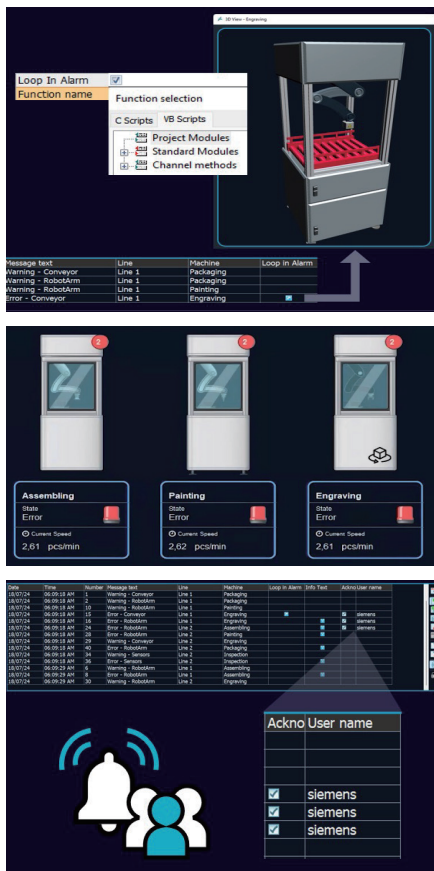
3D View - Engraving

Loop In Alarm
Function name
Function selection
C Scripts
VB Scripts
Project Modules
Standard Modules
Channel methods

| Message text | Line | Machine | Loop in Alarm |
|---|---|---|---|
| Warning - Conveyor | Line 1 | Packaging | |
| Warning - RobotArm | Line 1 | Packaging | |
| Warning - RobotArm | Line 1 | Painting | |
| Error - Conveyor | Line 1 | Engraving | |

2
2
2

Assembling
State
Error
Current Speed
2,61 pcs/min

Painting
State
Error
Current Speed
2,62 pcs/min

Engraving
State
Error
Current Speed
2,61 pcs/min

| Date | Time | Number | Message text | Line | Machine | Loop in Alarm | Info Text | Ackno | User name |
|---|---|---|---|---|---|---|---|---|---|
| 18/07/24 | 06:09:18 AM | 1 | Warning - Conveyor | Line 1 | Packaging | | | | |
| 18/07/24 | 06:09:18 AM | 2 | Warning - RobotArm | Line 1 | Packaging | | | | |
| 18/07/24 | 06:09:18 AM | 10 | Warning - RobotArm | Line 1 | Painting | | | | |
| 18/07/24 | 06:09:18 AM | 15 | Error - Conveyor | Line 1 | Engraving | | | | siemens |
| 18/07/24 | 06:09:18 AM | 16 | Error - RobotArm | Line 1 | Engraving | | | | siemens |
| 18/07/24 | 06:09:18 AM | 24 | Error - RobotArm | Line 2 | Assembling | | | | siemens |
| 18/07/24 | 06:09:18 AM | 28 | Error - RobotArm | Line 2 | Painting | | | | |
| 18/07/24 | 06:09:18 AM | 29 | Warning - Conveyor | Line 2 | Engraving | | | | |
| 18/07/24 | 06:09:18 AM | 40 | Error - RobotArm | Line 2 | Packaging | | | | |
| 18/07/24 | 06:09:18 AM | 34 | Warning - Sensors | Line 2 | Inspection | | | | |
| 18/07/24 | 06:09:18 AM | 36 | Error - Sensors | Line 2 | Inspection | | | | |
| 18/07/24 | 06:09:29 AM | 6 | Warning - RobotArm | Line 1 | Assembling | | | | |
| 18/07/24 | 06:09:29 AM | 8 | Error - RobotArm | Line 1 | Assembling | | | | |
| 18/07/24 | 06:09:29 AM | 30 | Warning - RobotArm | Line 2 | Engraving | | | | |

| Ackno | User name |
|---|---|
| | |
| | |
| | |
| ☑ | siemens |
| ☑ | siemens |
| ☑ | siemens |